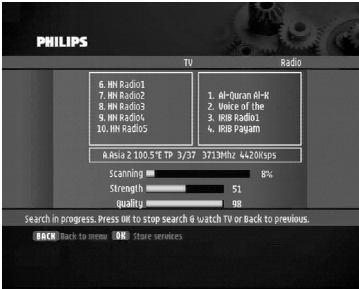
PHILIPS

TV

Radio

6. HN Radio1
7. HN Radio2
8. HN Radio3
9. HN Radio4
10. HN Radio5

1. Al-Quran Al-K
2. Voice of the
3. IRIB Radio1
4. IRIB Payam

A.Asia 2 100.5°E TP 3/37 3713Mhz 4420Ksps

Scanning 8%
Strength 51
Quality 98

Search in progress. Press OK to stop search & watch TV or Back to previous.

BACK Back to menu OK Store services